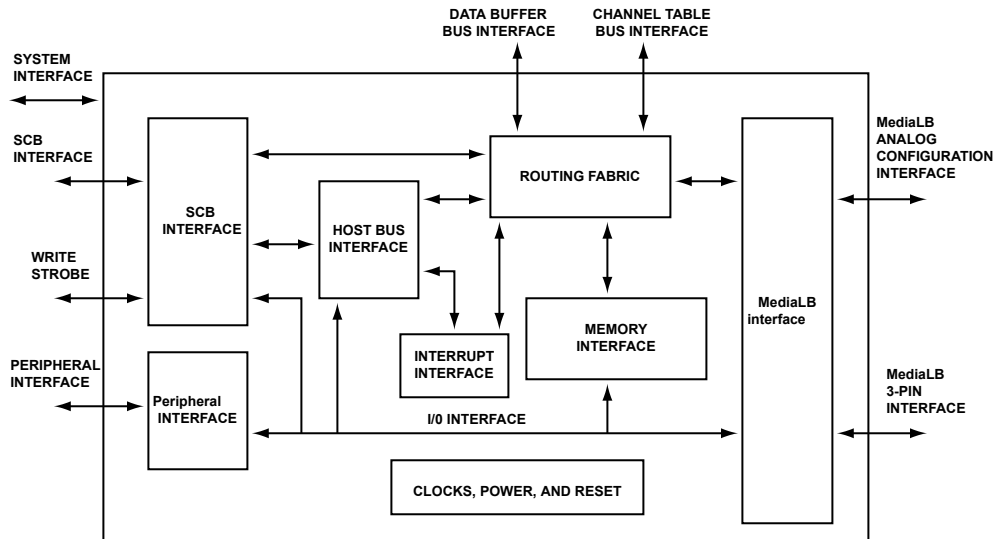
DATA BUFFER BUS INTERFACE

CHANNEL TABLE BUS INTERFACE

SYSTEM INTERFACE

SCB INTERFACE

WRITE STROBE

PERIPHERAL INTERFACE

SCB INTERFACE

HOST BUS INTERFACE

ROUTING FABRIC

INTERRUPT INTERFACE

MEMORY INTERFACE

Peripheral INTERFACE

I/0 INTERFACE

CLOCKS, POWER, AND RESET

MediaLB interface

MediaLB ANALOG CONFIGURATION INTERFACE

MediaLB 3-PIN INTERFACE